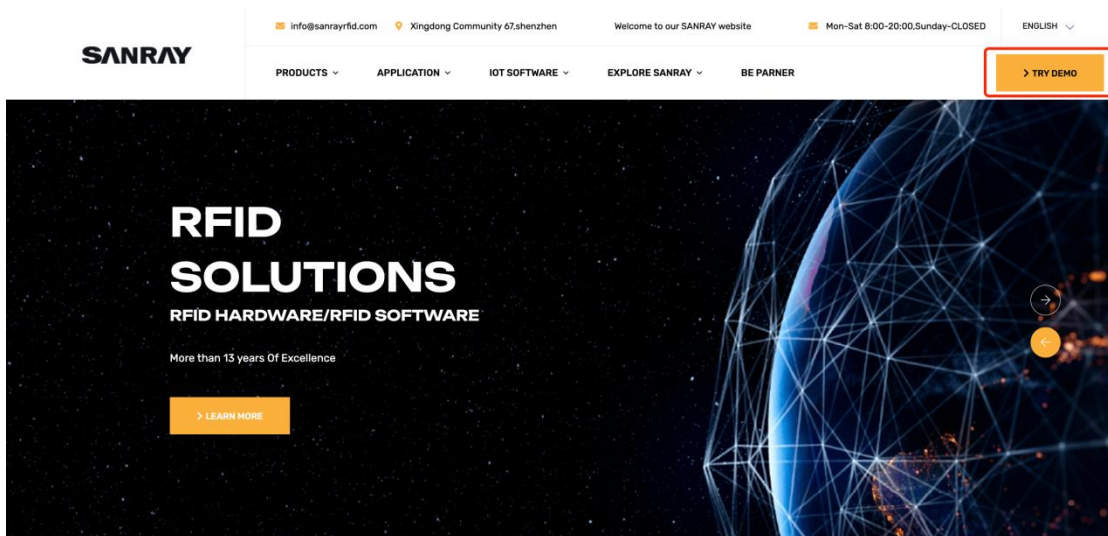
info@sanrayrfid.com Xingdong Community 67,shenzhen Welcome to our SANRAY website Mon-Sat 8:00-20:00,Sunday-CLOSED ENGLISH

SANRAY

PRODUCTS APPLICATION IOT SOFTWARE EXPLORE SANRAY BE PARNER

> TRY DEMO

RFID SOLUTIONS

RFID HARDWARE/RFID SOFTWARE

More than 13 years Of Excellence

> LEARN MORE